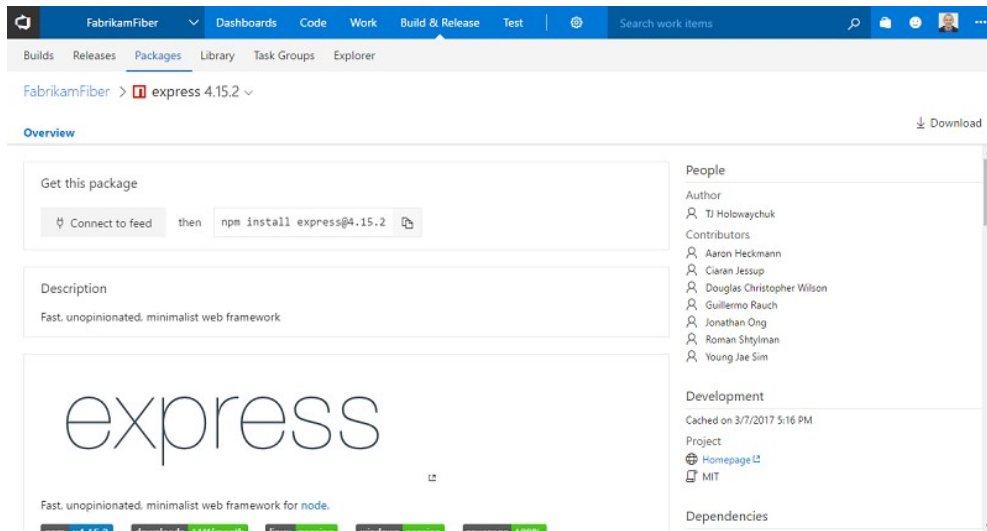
FabrikamFiber Dashboards Code Work Build & Release Test Search work items

Builds Releases Packages Library Task Groups Explorer

FabrikamFiber > express 4.15.2

Overview

Download

Get this package

Connect to feed then npm install express@4.15.2

Description

Fast, unopinionated, minimalist web framework

express

Fast, unopinionated, minimalist web framework for node.

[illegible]

People

Author

TJ Holowaychuk

Contributors

Aaron Heckmann

Ciaran Jessup

Douglas Christopher Wilson

Guillermo Rauch

Jonathan Ong

Roman Shtylman

Young Jae Sim

Development

Cached on 3/7/2017 5:16 PM

Project

Homepage

MIT

Dependencies